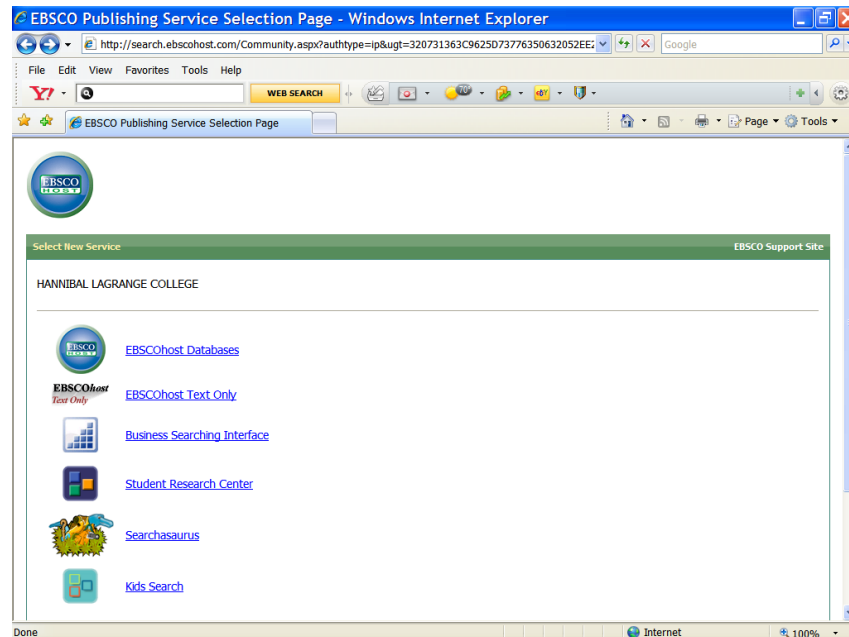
EBSCO Publishing Service Selection Page - Windows Internet Explorer

http://search.ebscohost.com/Community.aspx?authtype=ip&ugt=320731363C9625D7377635063205​2EE

Google

File Edit View Favorites Tools Help

Y!

WEB SEARCH

EBSCO Publishing Service Selection Page

Page Tools

EBSCO HOST

Select New Service

EBSCO Support Site

HANNIBAL LAGRANGE COLLEGE

EBSCO HOST

EBSCOhost Databases

EBSCOhost Text Only

EBSCOhost Text Only

Business Searching Interface

Student Research Center

Searchasaurus

Kids Search

Done

Internet

100%